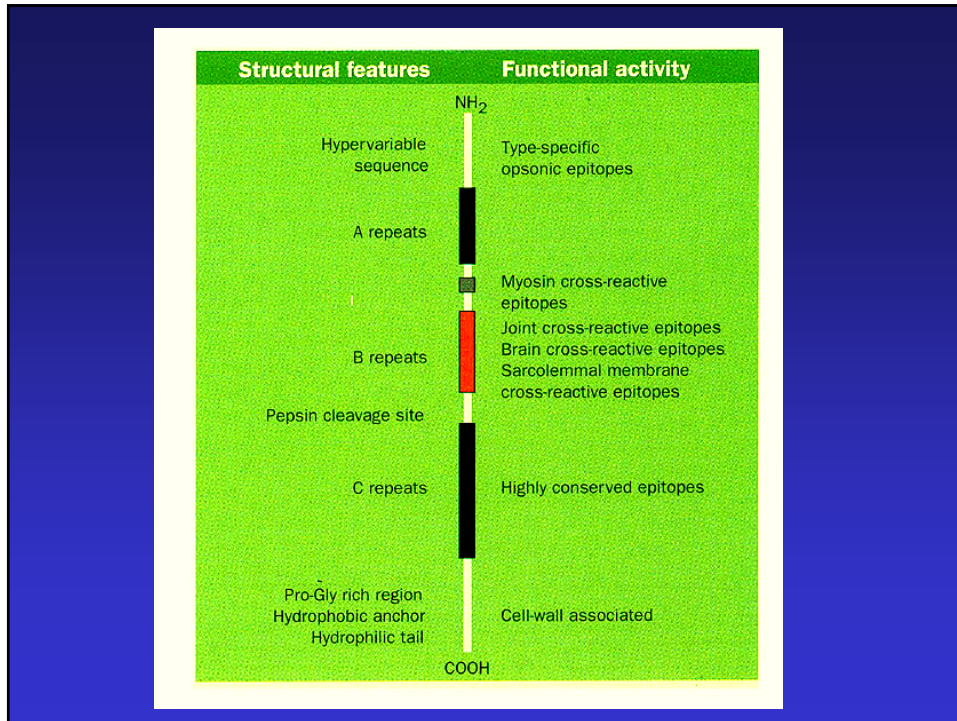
| Structural features | Functional activity |
|---|---|

$NH_2$

Hypervariable sequence

Type-specific opsonic epitopes

A repeats

Myosin cross-reactive epitopes

Joint cross-reactive epitopes
Brain cross-reactive epitopes
Sarcolemmal membrane cross-reactive epitopes

B repeats

Pepsin cleavage site

C repeats

Highly conserved epitopes

Pro-Gly rich region
Hydrophobic anchor
Hydrophilic tail

Cell-wall associated

COOH